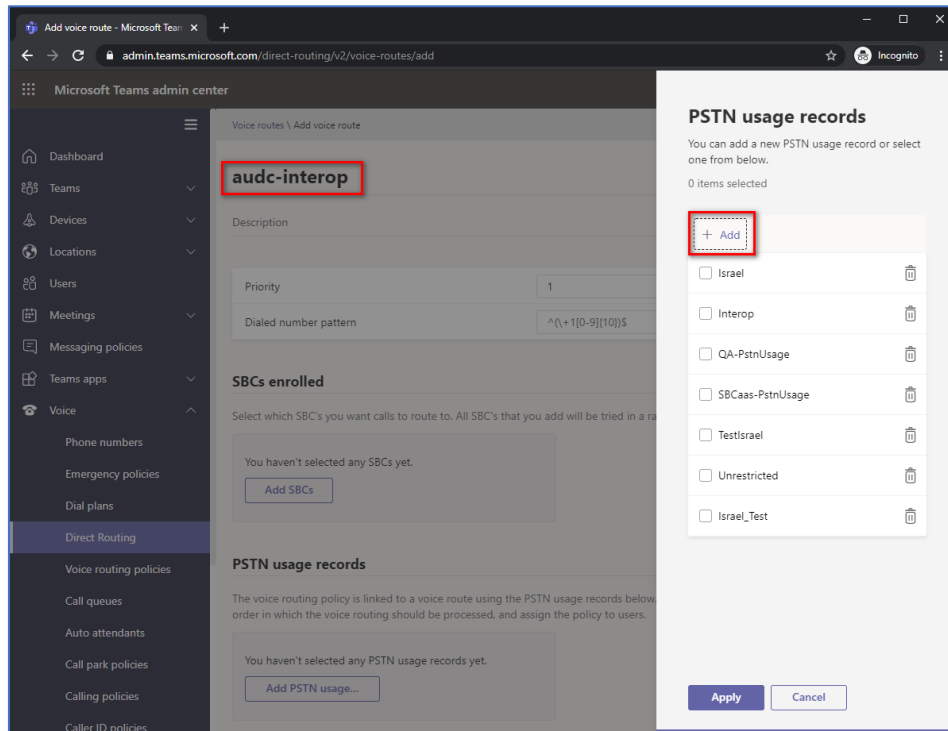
Add voice route - Microsoft Team ×
+
admin.teams.microsoft.com/direct-routing/v2/voice-routes/add
Incognito

Microsoft Teams admin center

Dashboard
Teams
Devices
Locations
Users
Meetings
Messaging policies
Teams apps
Voice
Phone numbers
Emergency policies
Dial plans
Direct Routing
Voice routing policies
Call queues
Auto attendants
Call park policies
Calling policies
Caller ID policies

Voice routes \ Add voice route

audc-interop

Description

Priority
1
Dialed number pattern
^(\+1[0-9]{10})$

SBCs enrolled

Select which SBC's you want calls to route to. All SBC's that you add will be tried in a ra

You haven't selected any SBCs yet.
Add SBCs

PSTN usage records

The voice routing policy is linked to a voice route using the PSTN usage records below. order in which the voice routing should be processed, and assign the policy to users.

You haven't selected any PSTN usage records yet.
Add PSTN usage...

PSTN usage records

You can add a new PSTN usage record or select one from below.

0 items selected

+ Add

Israel
Interop
QA-PstnUsage
SBCaas-PstnUsage
TestIsrael
Unrestricted
Israel_Test

Apply
Cancel